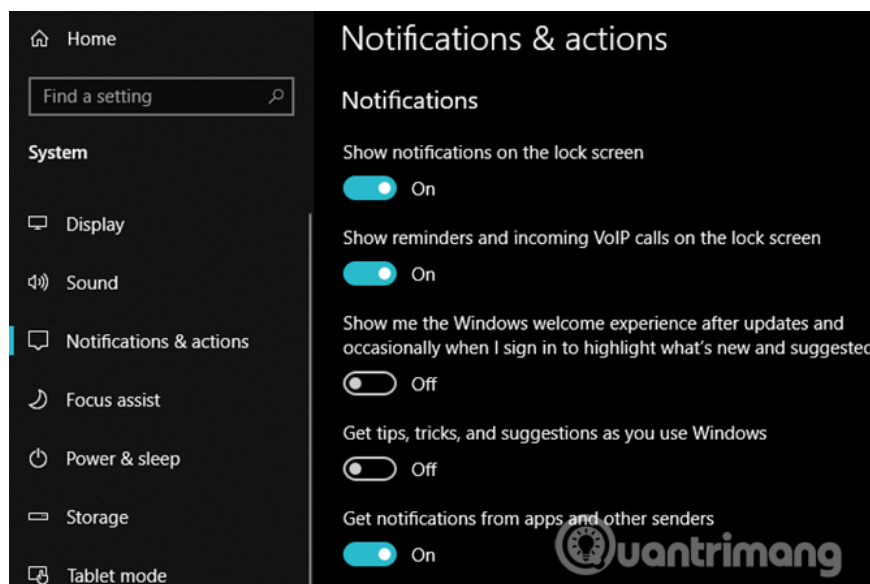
Home

Find a setting

System

Display

Sound

Notifications & actions

Focus assist

Power & sleep

Storage

Tablet mode

Notifications & actions

Notifications

Show notifications on the lock screen

On

Show reminders and incoming VoIP calls on the lock screen

On

Show me the Windows welcome experience after updates and occasionally when I sign in to highlight what's new and suggeste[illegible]

Off

Get tips, tricks, and suggestions as you use Windows

Off

Get notifications from apps and other senders

On

uantrimang